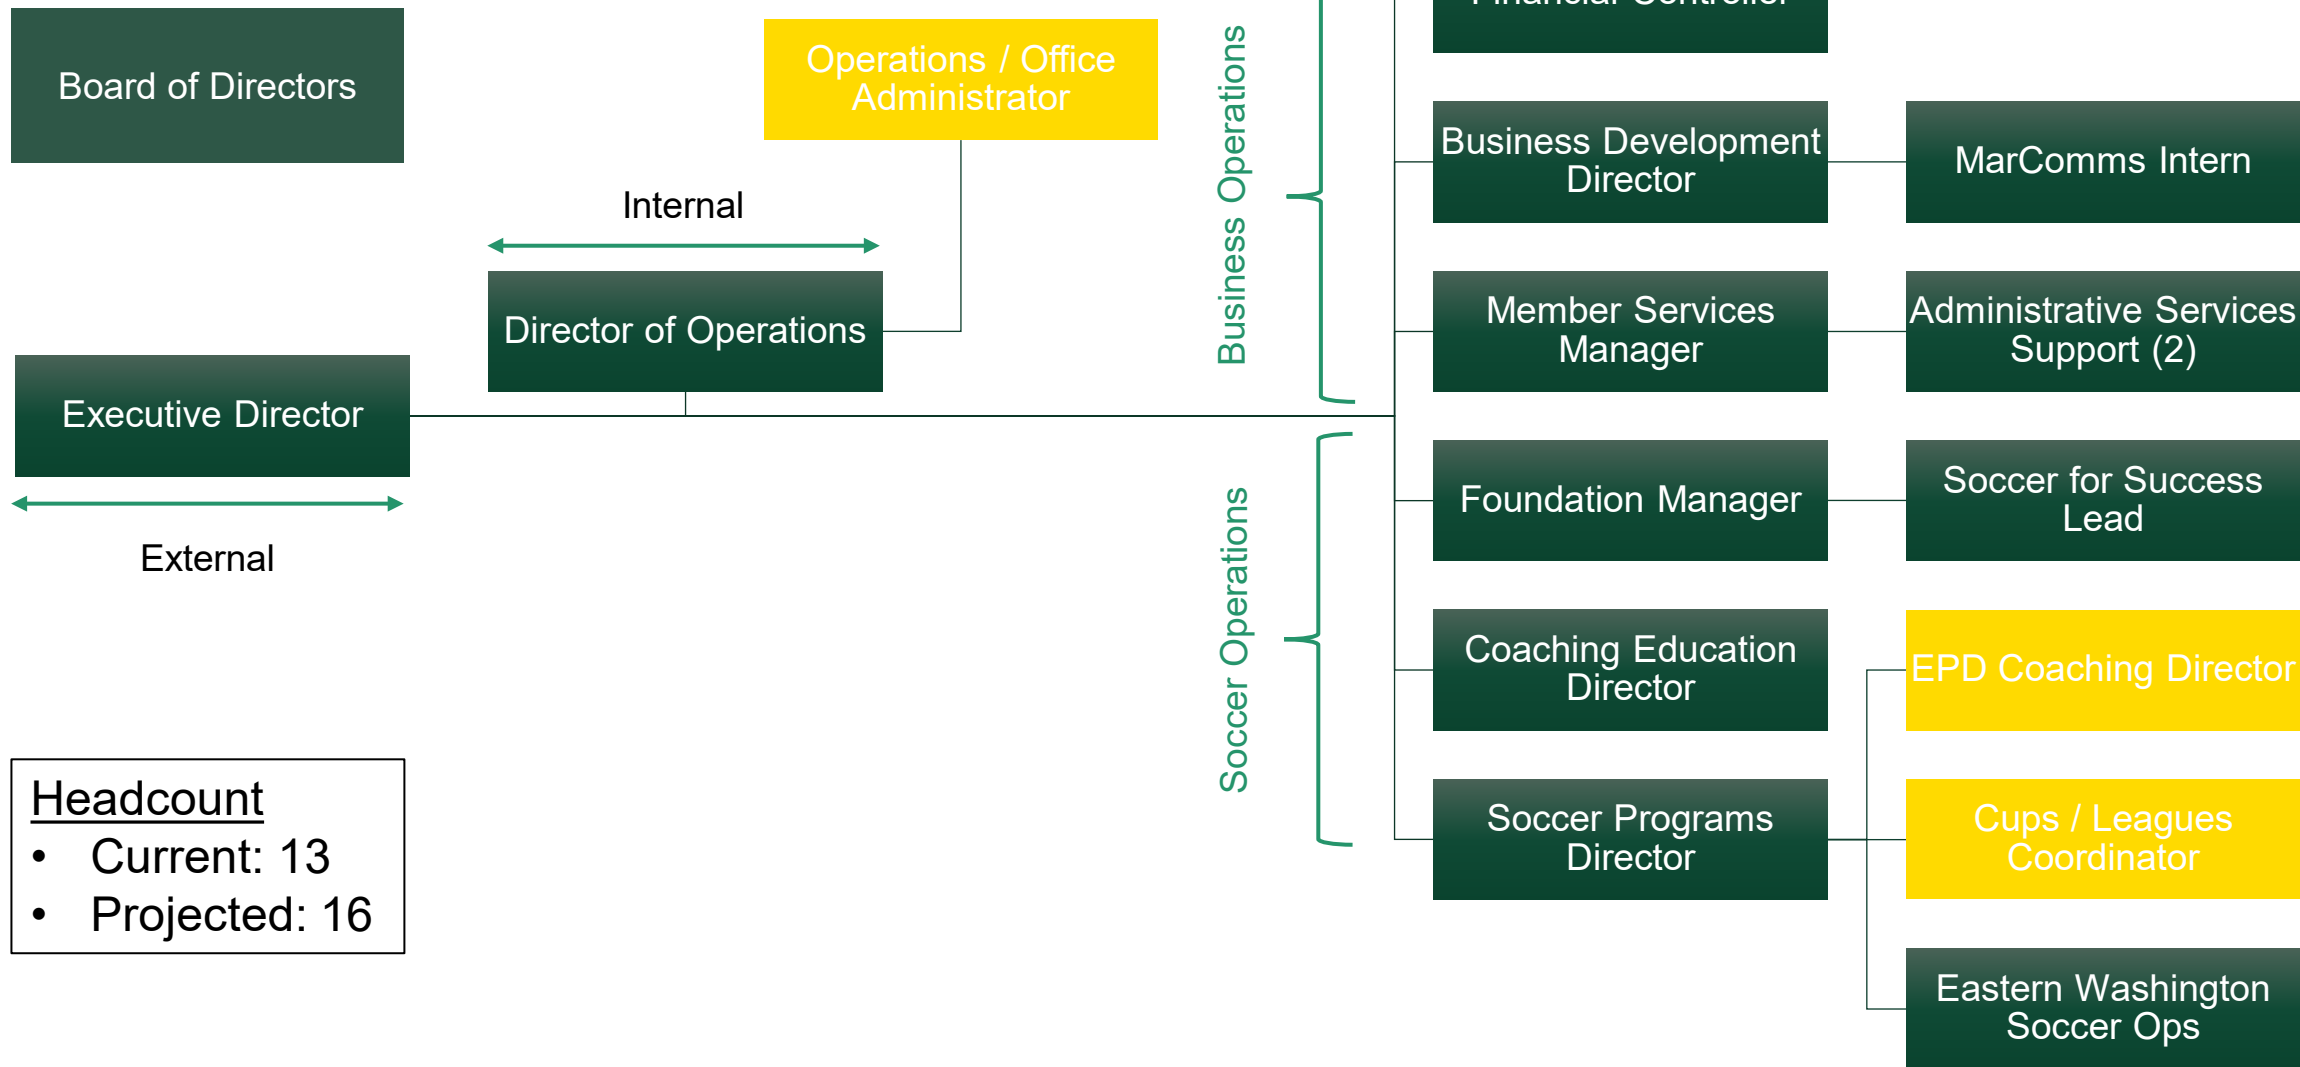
Board of Directors

Operations / Office Administrator

Internal

Director of Operations

Executive Director

External

Headcount
• Current: 13
• Projected: 16

Business Operations

Soccer Operations

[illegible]

Business Development Director

MarComms Intern

Member Services Manager

Administrative Services Support (2)

Foundation Manager

Soccer for Success Lead

Coaching Education Director

EPD Coaching Director

Soccer Programs Director

Cups / Leagues Coordinator

Eastern Washington Soccer Ops